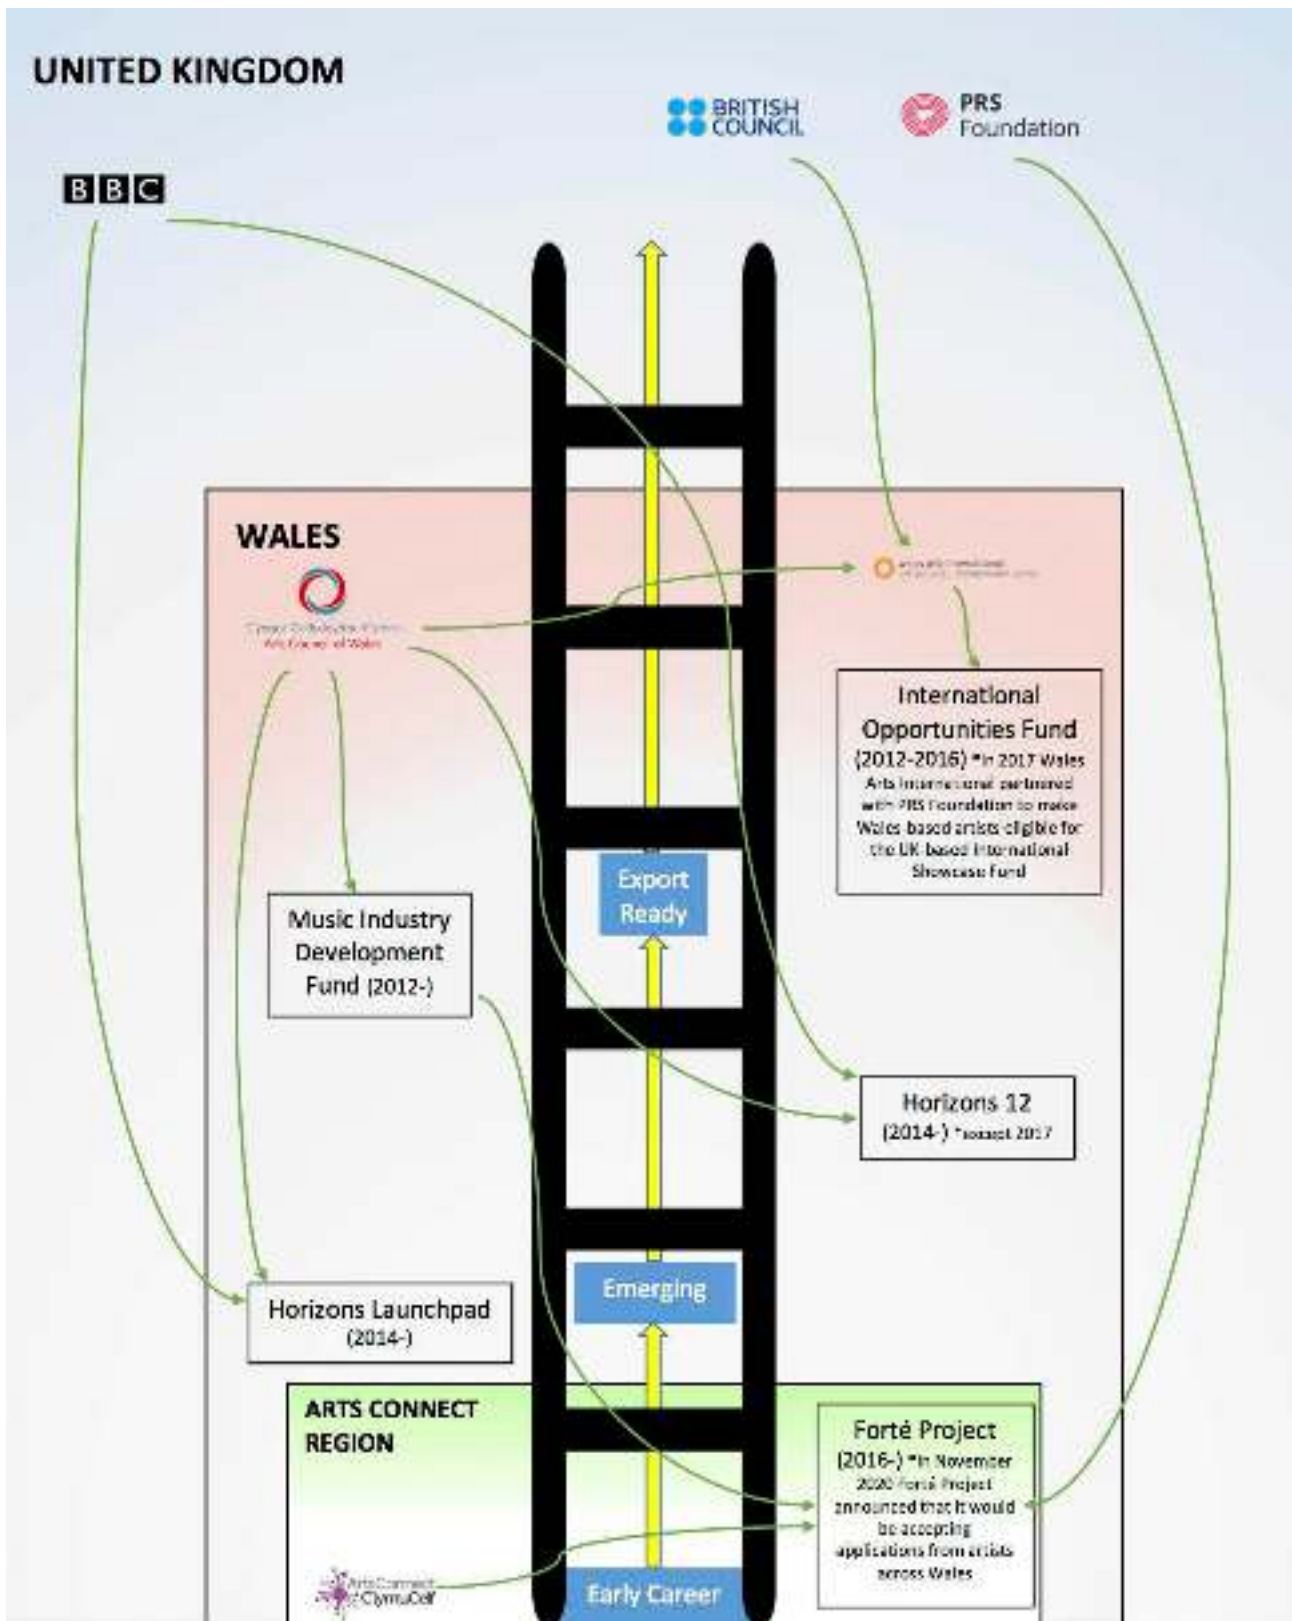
UNITED KINGDOM

BRITISH COUNCIL

PRS Foundation

BBC

WALES

Cyngor Celfyddydau Cymru
Arts Council of Wales

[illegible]

International Opportunities Fund (2012-2016) *In 2017 Wales Arts International partnered with PRS Foundation to make Wales based artists eligible for the UK based International Showcase Fund

Export Ready

Music Industry Development Fund (2012-)

Horizons 12 (2014-) *except 2017

Emerging

Horizons Launchpad (2014-)

ARTS CONNECT REGION

Forté Project (2016-) *In November 2020 Forté Project announced that it would be accepting applications from artists across Wales

Arts Connect CymruCelf

Early Career